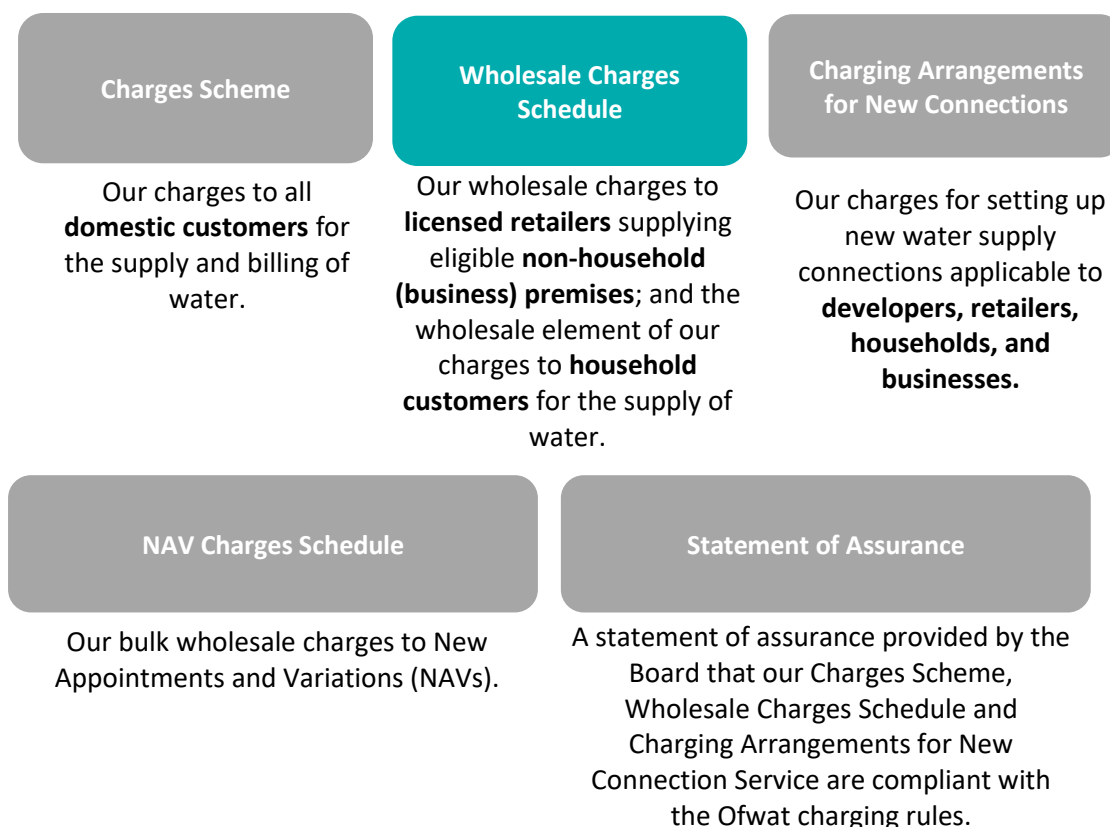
Charges Scheme

Our charges to all **domestic customers** for the supply and billing of water.

Wholesale Charges Schedule

Our wholesale charges to **licensed retailers** supplying eligible **non-household (business) premises**; and the wholesale element of our charges to **household customers** for the supply of water.

Charging Arrangements for New Connections

Our charges for setting up new water supply connections applicable to **developers, retailers, households, and businesses.**

NAV Charges Schedule

Our bulk wholesale charges to New Appointments and Variations (NAVs).

Statement of Assurance

A statement of assurance provided by the Board that our Charges Scheme, Wholesale Charges Schedule and Charging Arrangements for New Connection Service are compliant with the Ofwat charging rules.